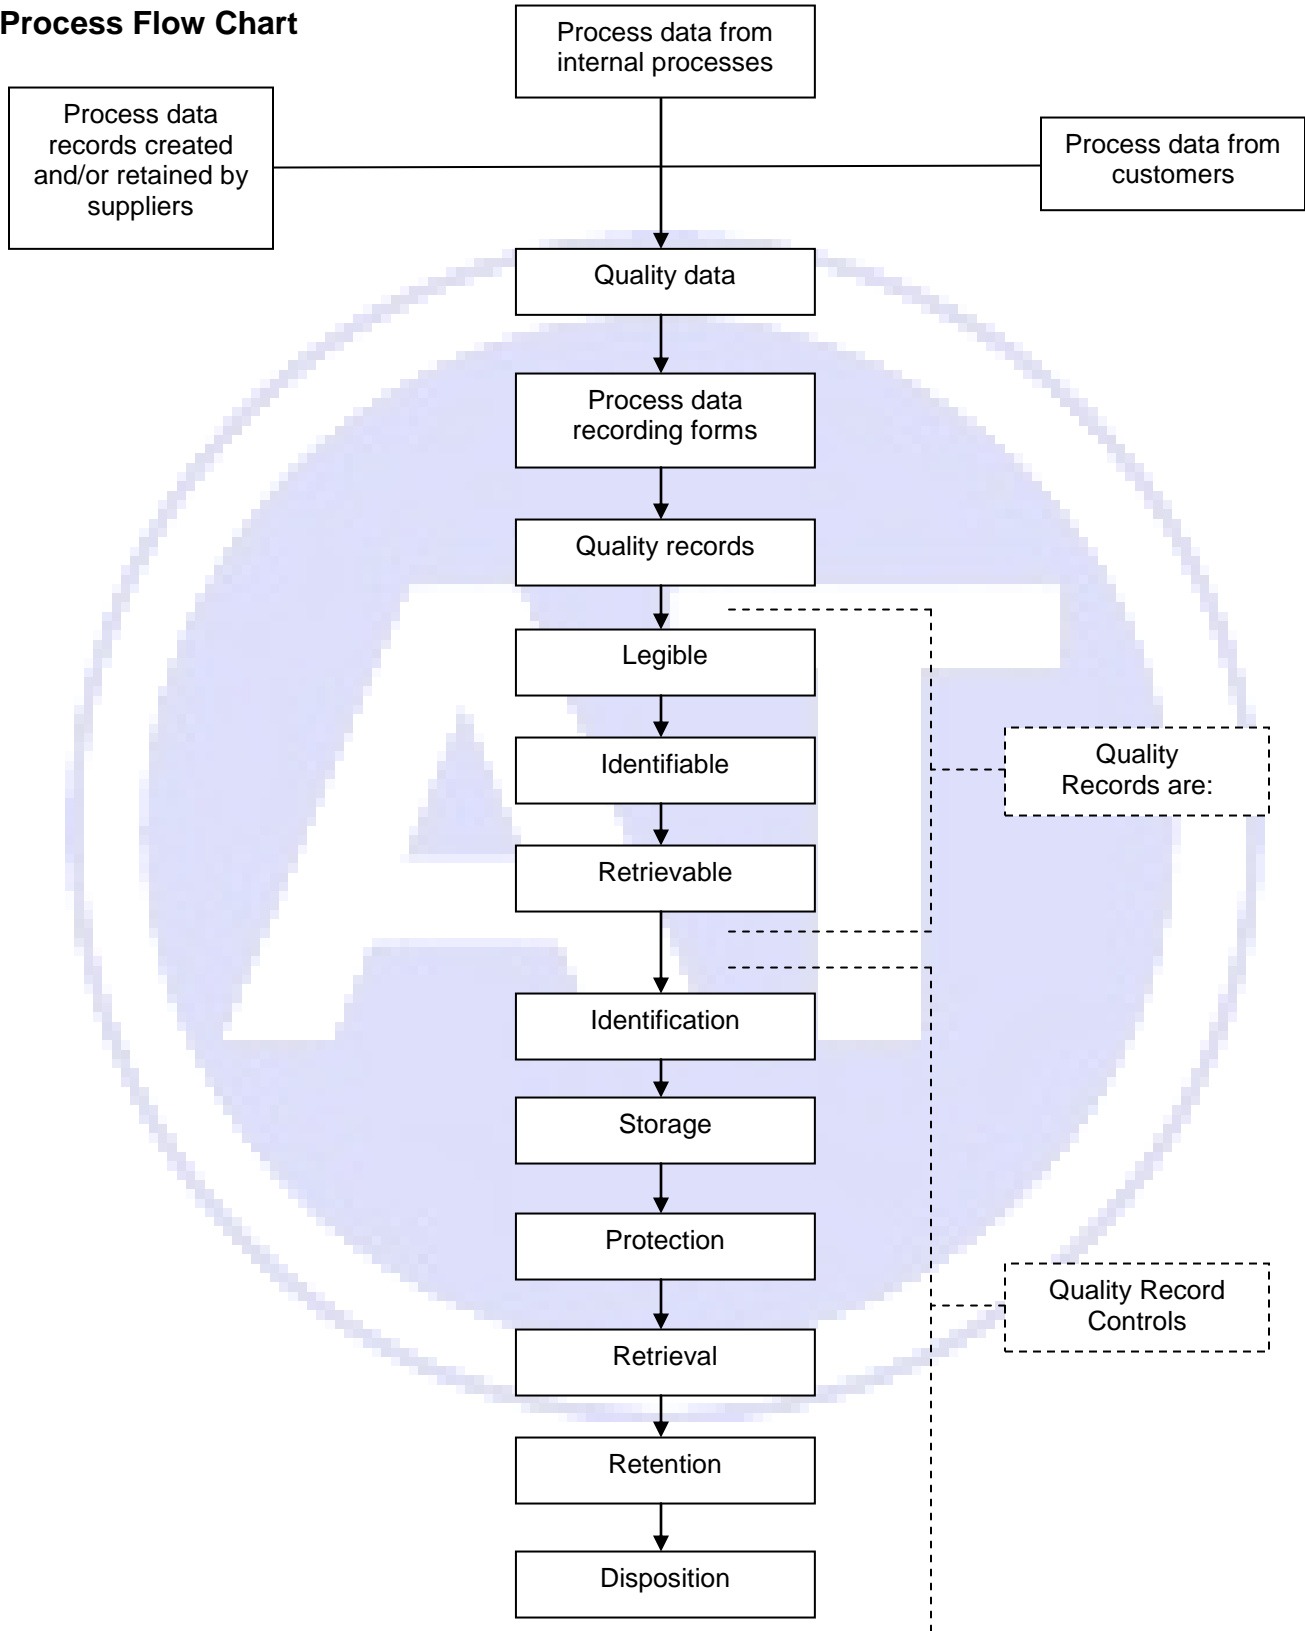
Process Flow Chart

Process data from internal processes

Process data records created and/or retained by suppliers

Process data from customers

Quality data

Process data recording forms

Quality records

Legible

Identifiable

Retrievable

Quality Records are:

Identification

Storage

Protection

Retrieval

Retention

Disposition

Quality Record Controls